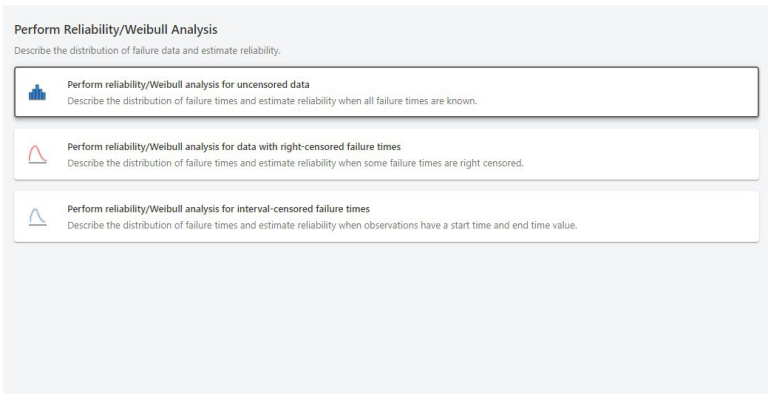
Perform Reliability/Weibull Analysis

Describe the distribution of failure data and estimate reliability.

Perform reliability/Weibull analysis for uncensored data

Describe the distribution of failure times and estimate reliability when all failure times are known.

Perform reliability/Weibull analysis for data with right-censored failure times

Describe the distribution of failure times and estimate reliability when some failure times are right censored.

Perform reliability/Weibull analysis for interval-censored failure times

Describe the distribution of failure times and estimate reliability when observations have a start time and end time value.